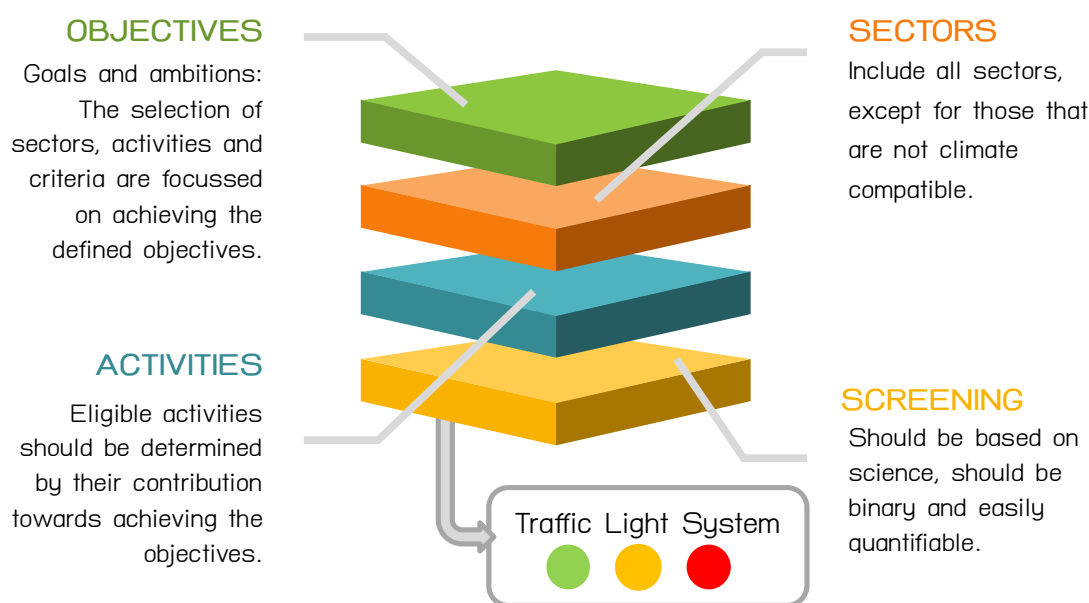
OBJECTIVES

Goals and ambitions: The selection of sectors, activities and criteria are focussed on achieving the defined objectives.

SECTORS

Include all sectors, except for those that are not climate compatible.

ACTIVITIES

Eligible activities should be determined by their contribution towards achieving the objectives.

SCREENING

Should be based on science, should be binary and easily quantifiable.

Traffic Light System